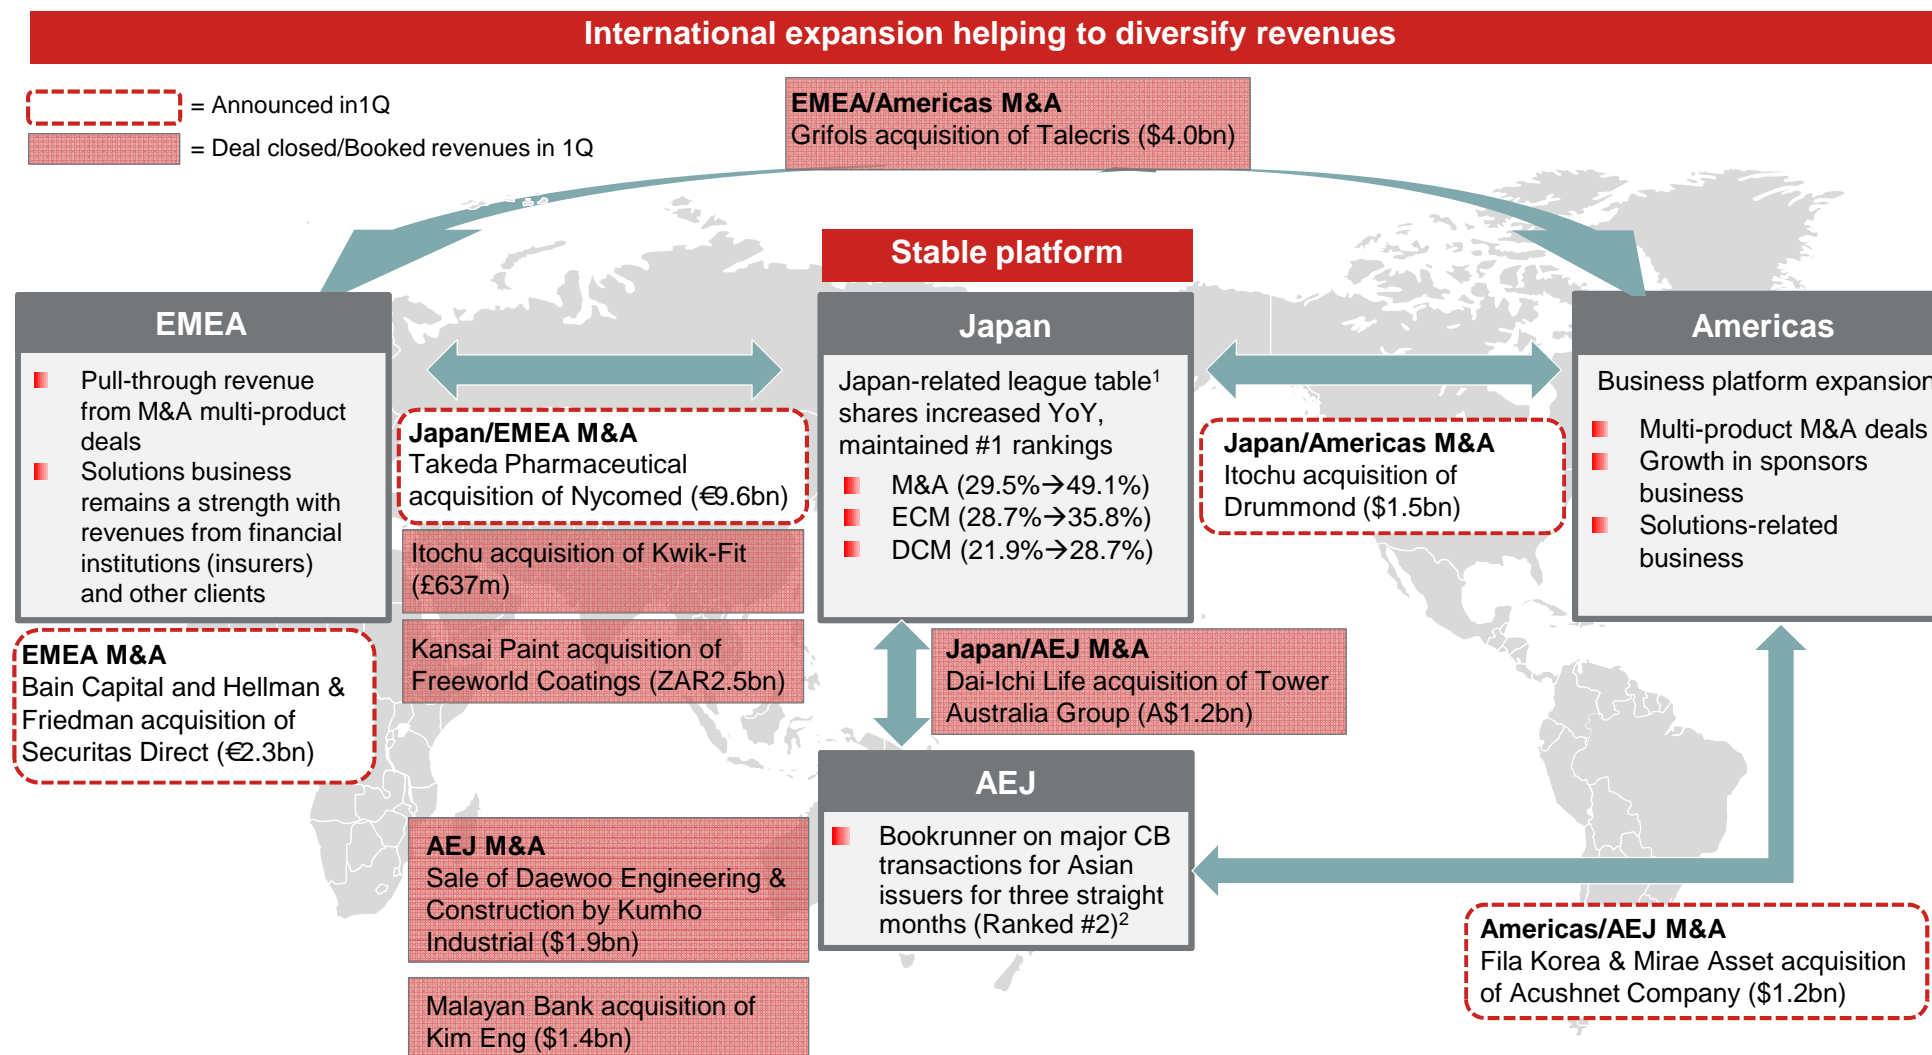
International expansion helping to diversify revenues

= Announced in1Q

= Deal closed/Booked revenues in 1Q

EMEA/Americas M&A
Grifols acquisition of Talecris ($4.0bn)

Stable platform

EMEA

Pull-through revenue from M&A multi-product deals

Solutions business remains a strength with revenues from financial institutions (insurers) and other clients

EMEA M&A
Bain Capital and Hellman & Friedman acquisition of Securitas Direct (€2.3bn)

Japan/EMEA M&A
Takeda Pharmaceutical acquisition of Nycomed (€9.6bn)

Itochu acquisition of Kwik-Fit (£637m)

Kansai Paint acquisition of Freeworld Coatings (ZAR2.5bn)

AEJ M&A
Sale of Daewoo Engineering & Construction by Kumho Industrial ($1.9bn)

Malayan Bank acquisition of Kim Eng ($1.4bn)

Japan

Japan-related league table$^1$ shares increased YoY, maintained #1 rankings

M&A (29.5%→49.1%)

ECM (28.7%→35.8%)

DCM (21.9%→28.7%)

Japan/AEJ M&A
Dai-Ichi Life acquisition of Tower Australia Group (A$1.2bn)

AEJ

Bookrunner on major CB transactions for Asian issuers for three straight months (Ranked #2)$^2$

Japan/Americas M&A
Itochu acquisition of Drummond ($1.5bn)

Americas

Business platform expansion

Multi-product M&A deals

Growth in sponsors business

Solutions-related business

Americas/AEJ M&A
Fila Korea & Mirae Asset acquisition of Acushnet Company ($1.2bn)